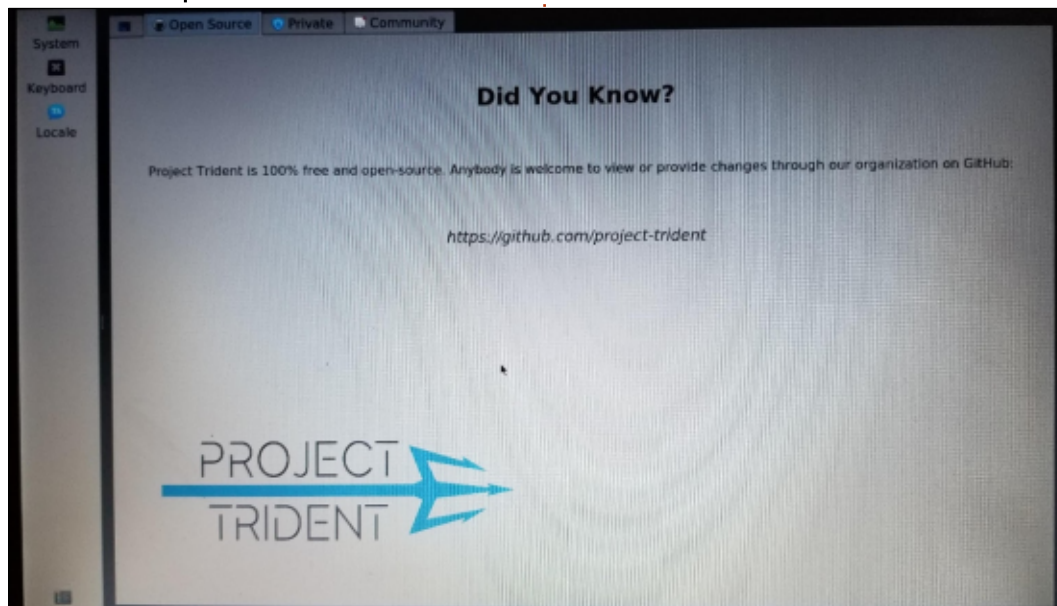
System
Keyboard
Locale

Open Source Private Community

Did You Know?

Project Trident is 100% free and open-source. Anybody is welcome to view or provide changes through our organization on GitHub:

https://github.com/project-trident

PROJECT
TRIDENT